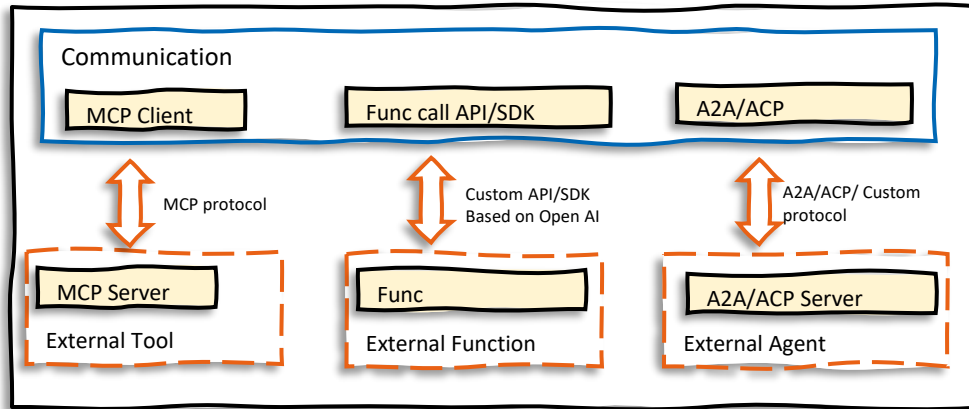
Communication

MCP Client

Func call API/SDK

A2A/ACP

MCP protocol

Custom API/SDK Based on Open AI

A2A/ACP/ Custom protocol

MCP Server

External Tool

Func

External Function

A2A/ACP Server

External Agent